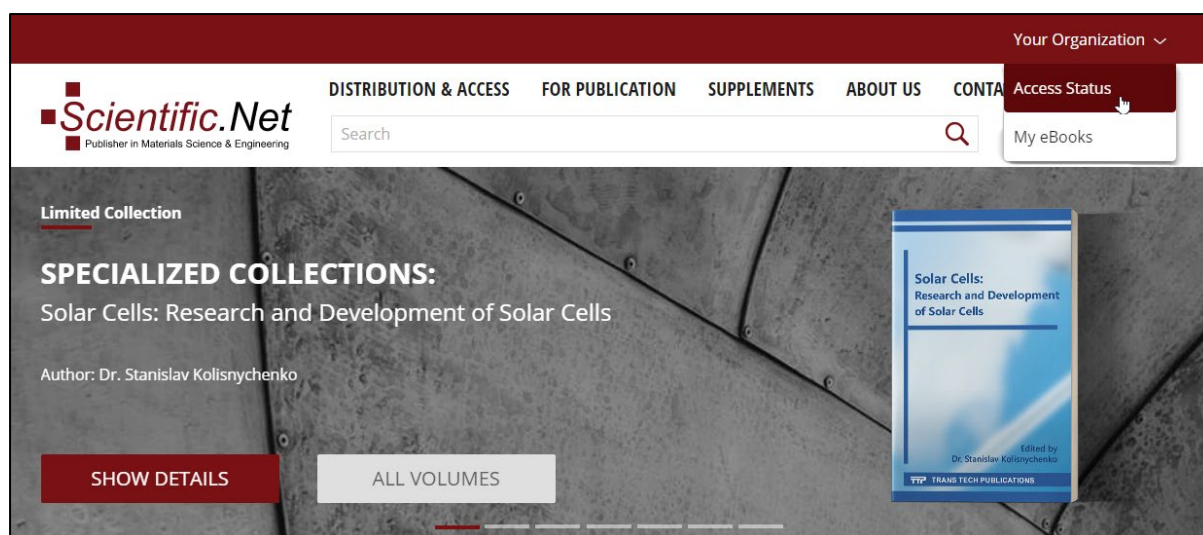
Your Organization

Scientific.Net
Publisher in Materials Science & Engineering

DISTRIBUTION & ACCESS FOR PUBLICATION SUPPLEMENTS ABOUT US CONTA

Access Status
My eBooks

Search

Limited Collection

SPECIALIZED COLLECTIONS:
Solar Cells: Research and Development of Solar Cells

Author: Dr. Stanislav Kolisnychenko

SHOW DETAILS ALL VOLUMES

Solar Cells:
Research and Development of Solar Cells

Edited by
Dr. Stanislav Kolisnychenko

TTP TRANS TECH PUBLICATIONS